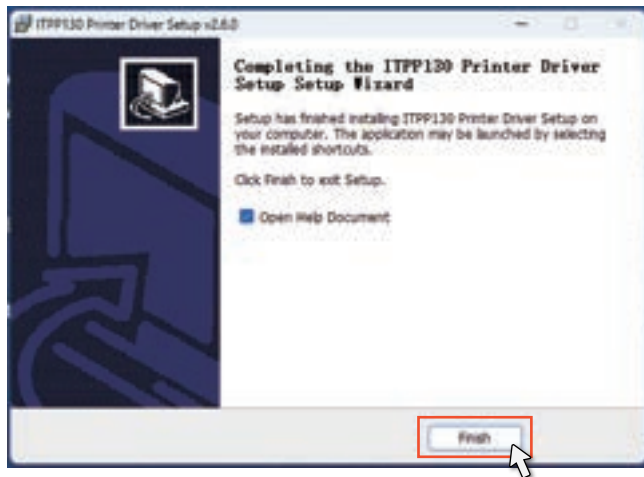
ITPP130 Printer Driver Setup v2.6.0

Completing the ITPP130 Printer Driver Setup Setup Wizard

Setup has finished installing ITPP130 Printer Driver Setup on your computer. The application may be launched by selecting the installed shortcuts.

Click Finish to exit Setup.

Open Help Document

Finish